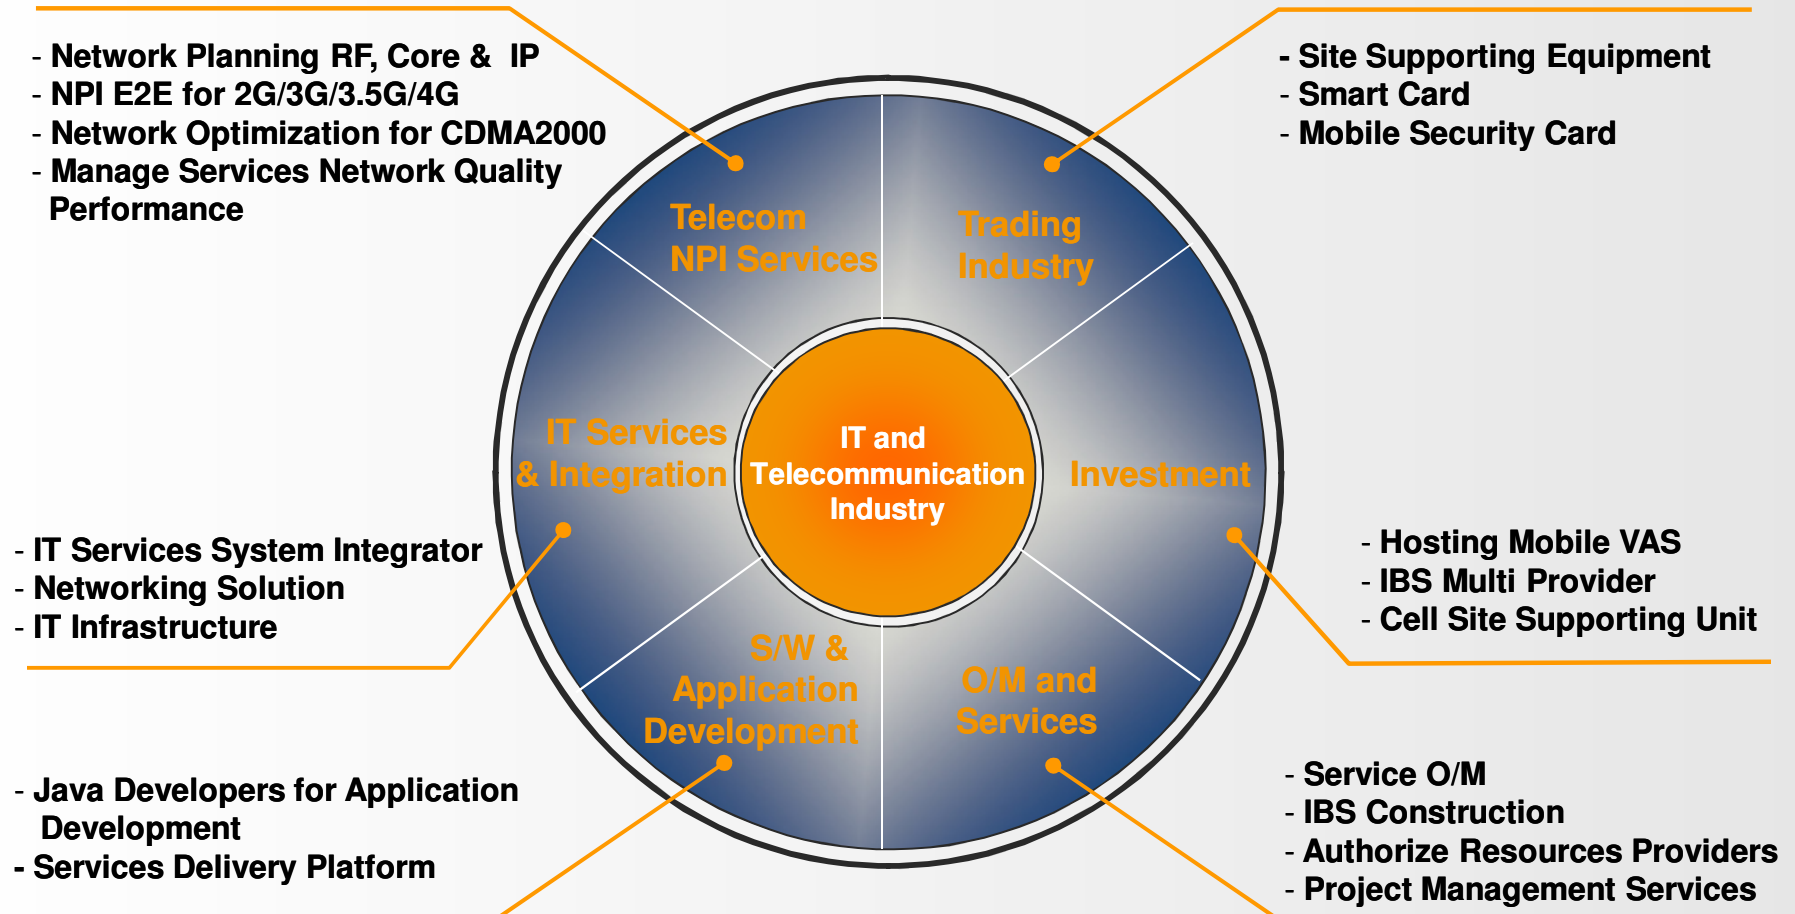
- Network Planning RF, Core & IP
- NPI E2E for 2G/3G/3.5G/4G
- Network Optimization for CDMA2000
- Manage Services Network Quality Performance

- Site Supporting Equipment
- Smart Card
- Mobile Security Card

Telecom NPI Services

Trading Industry

IT Services & Integration

IT and Telecommunication Industry

Investment

S/W & Application Development

O/M and Services

- IT Services System Integrator
- Networking Solution
- IT Infrastructure

- Hosting Mobile VAS
- IBS Multi Provider
- Cell Site Supporting Unit

- Java Developers for Application Development
- Services Delivery Platform

- Service O/M
- IBS Construction
- Authorize Resources Providers
- Project Management Services